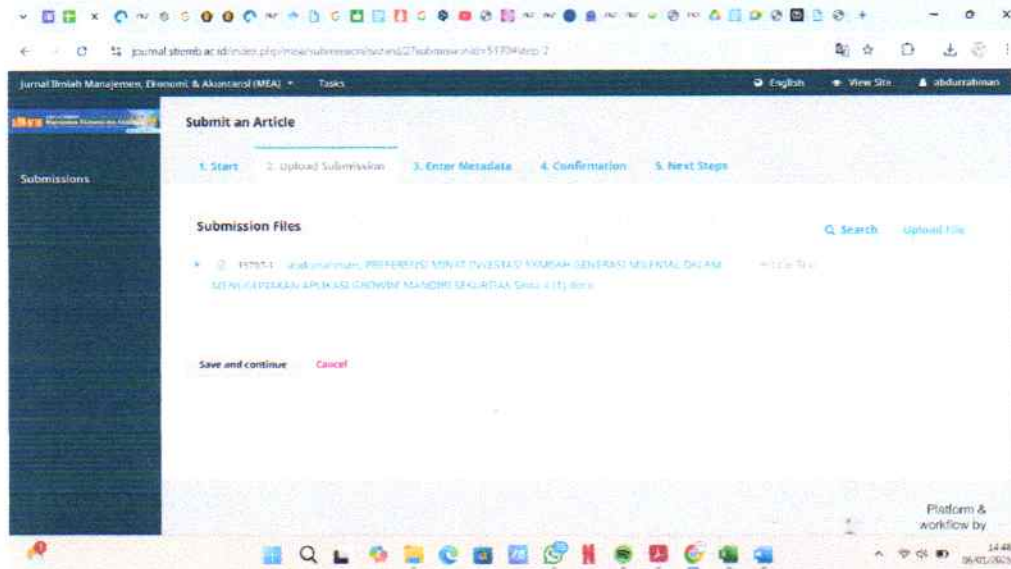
journal.stiemb.ac.id/index.php/mea/submission/wizard/2?submissionId=5170#step-2

Jurnal Ilmiah Manajemen, Ekonomi, & Akuntansi (MEA) ▾ Tasks

English View Site abdurrahman

Submissions

Submit an Article

1. Start 2. Upload Submission 3. Enter Metadata 4. Confirmation 5. Next Steps

Submission Files

Q Search Upload File

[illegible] abdurrahman, PREFERENSI MINAT INVESTASI SYARIAH GENERASI MILENIAL DALAM MENGGUNAKAN APLIKASI GALERI INVESTASI MANDIRI SEKURITAS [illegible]

Save and continue Cancel

Platform & workflow by

14:48
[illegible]